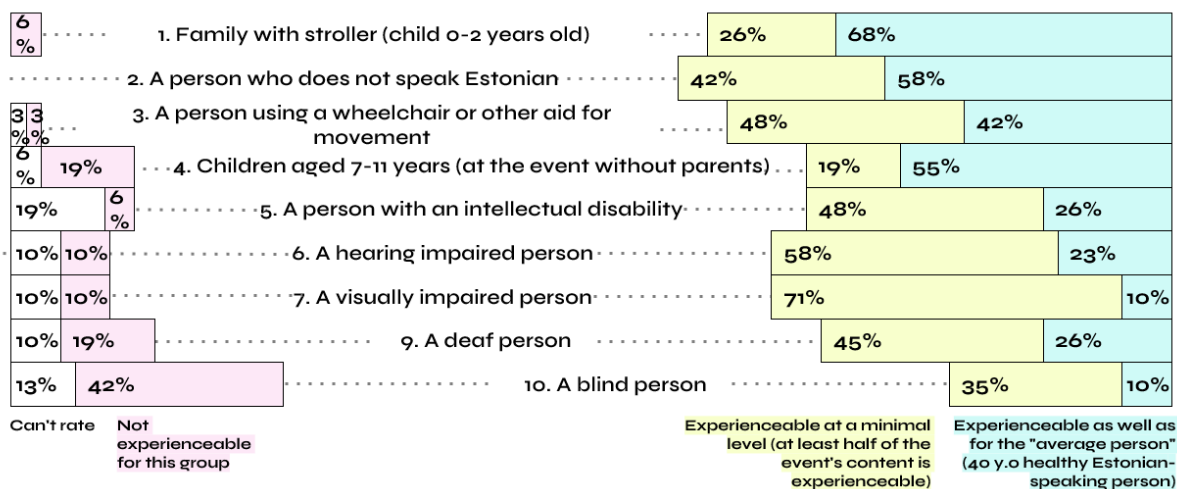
6%

1. Family with stroller (child 0-2 years old)

26% 68%

2. A person who does not speak Estonian

42% 58%

3 % 3 %

3. A person using a wheelchair or other aid for movement

48% 42%

6% 19%

4. Children aged 7-11 years (at the event without parents)

19% 55%

19% 6%

5. A person with an intellectual disability

48% 26%

10% 10%

6. A hearing impaired person

58% 23%

10% 10%

7. A visually impaired person

71% 10%

10% 19%

9. A deaf person

45% 26%

13% 42%

10. A blind person

35% 10%

Can't rate

Not experienceable for this group

Experienceable at a minimal level (at least half of the event's content is experienceable)

Experienceable as well as for the "average person" (40 y.o healthy Estonian-speaking person)